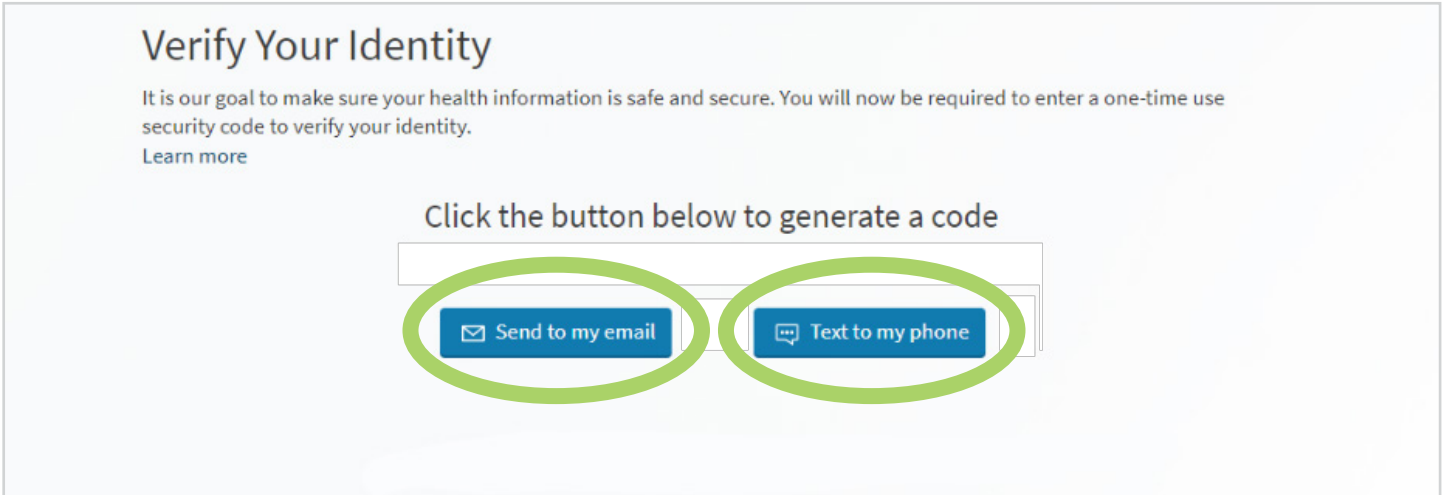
Verify Your Identity

It is our goal to make sure your health information is safe and secure. You will now be required to enter a one-time use security code to verify your identity.

Learn more

Click the button below to generate a code

Send to my email

Text to my phone